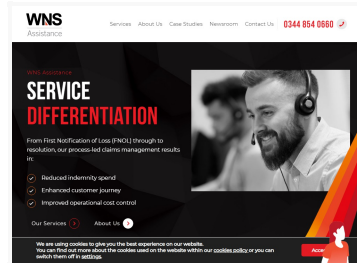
WNS Assistance

Services About Us Case Studies Newsroom Contact Us 0344 854 0660

WNS Assistance

SERVICE DIFFERENTIATION

From First Notification of Loss (FNOL) through to resolution, our process-led claims management results in:

Reduced indemnity spend

Enhanced customer journey

Improved operational cost control

Our Services

About Us

We are using cookies to give you the best experience on our website. You can find out more about the cookies used on the website within our cookies policy or you can switch them off in settings.

Accept